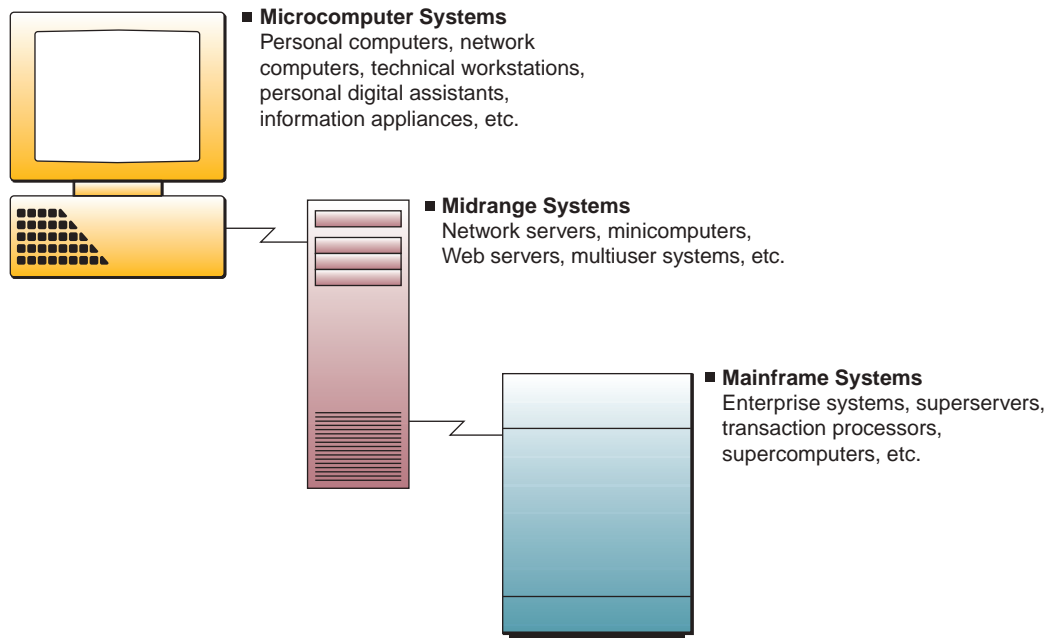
■ **Microcomputer Systems**
Personal computers, network computers, technical workstations, personal digital assistants, information appliances, etc.

■ **Midrange Systems**
Network servers, minicomputers, Web servers, multiuser systems, etc.

■ **Mainframe Systems**
Enterprise systems, superservers, transaction processors, supercomputers, etc.